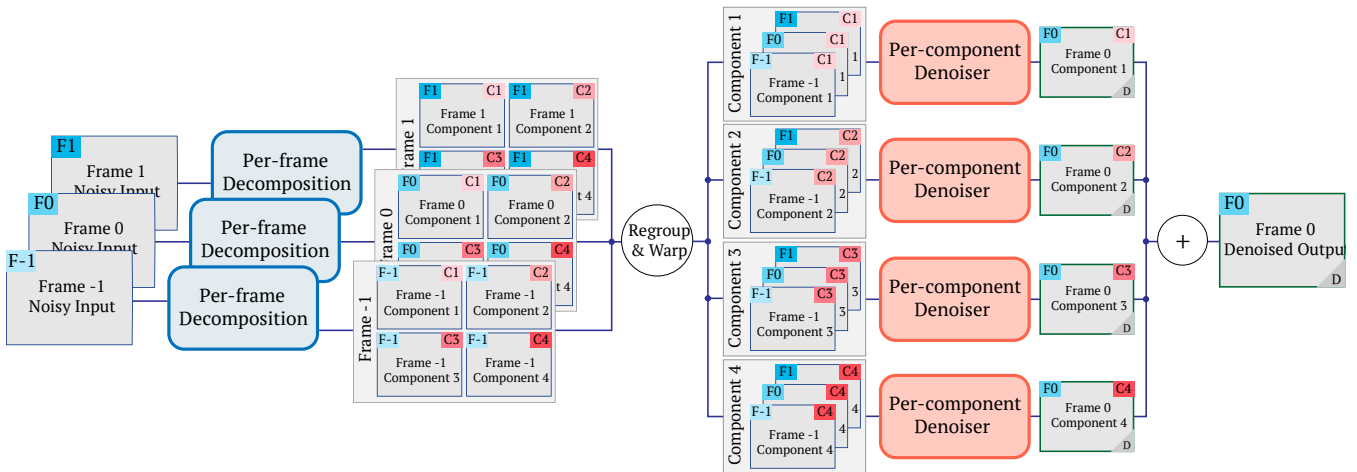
F1
Frame 1
Noisy Input

F0
Frame 0
Noisy Input

F-1
Frame -1
Noisy Input

Per-frame
Decomposition

Per-frame
Decomposition

Per-frame
Decomposition

Frame 1

F1 C1
Frame 1
Component 1

F1 C2
Frame 1
Component 2

F1 C3

F1 C4

t 4

Frame 0

F0 C1
Frame 0
Component 1

F0 C2
Frame 0
Component 2

F0 C3

F0 C4

t 4

Frame -1

F-1 C1
Frame -1
Component 1

F-1 C2
Frame -1
Component 2

F-1 C3
Frame -1
Component 3

F-1 C4
Frame -1
Component 4

Regroup
& Warp

Component 1
F1 C1
F0 C1
F-1 C1
Frame -1
Component 1
1
1

Component 2
F1 C2
F0 C2
F-1 C2
Frame -1
Component 2
2
2

Component 3
F1 C3
F0 C3
F-1 C3
Frame -1
Component 3
3
3

Component 4
F1 C4
F0 C4
F-1 C4
Frame -1
Component 4
4
4

Per-component
Denoiser

Per-component
Denoiser

Per-component
Denoiser

Per-component
Denoiser

F0 C1
Frame 0
Component 1
D

F0 C2
Frame 0
Component 2
D

F0 C3
Frame 0
Component 3
D

F0 C4
Frame 0
Component 4
D

+

F0
Frame 0
Denoised Output
D